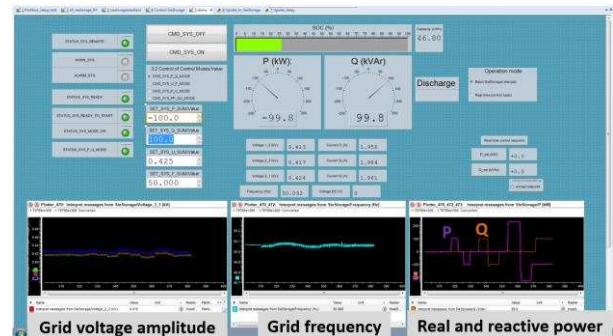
CMD_SYS_OFF

CMD_SYS_ON

SOC (%)

Capacity (kWh)
66.80

STATUS_SYS_READY

WARN_SYS

ALARM_SYS

STATUS_SYS_READY

STATUS_SYS_READY_TO_START

STATUS_SYS_MODE_ON

STATUS_SYS_P_Q_MODE

P (kW):

Q (kVAr)

-99.8

99.8

Discharge

Operation mode

SET_SYS_P_SUNV/Var
-100.0

SET_SYS_Q_SUNV/Var
100.0

SET_SYS_U_SUNV/Var
0.425

SET_SYS_F_SUNV/Var
50.000

0.415

0.417

0.424

1.958

1.964

1.961

50.002

Reactive control requests

+0.0

+0.0

Grid voltage amplitude

Grid frequency

Real and reactive power

P

Q